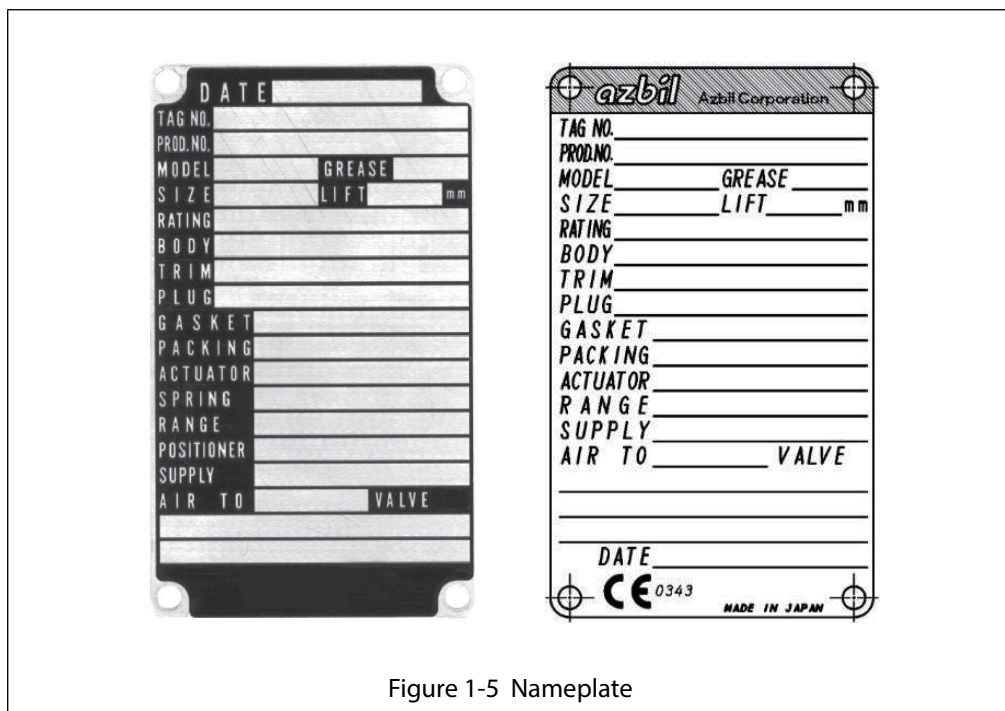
DATE
TAG NO.
PROD. NO.
MODEL
GREASE
SIZE
LIFT
mm
RATING
BODY
TRIM
PLUG
GASKET
PACKING
ACTUATOR
SPRING
RANGE
POSITIONER
SUPPLY
AIR TO
VALVE

azbil Azbil Corporation
TAG NO.
PROD.NO.
MODEL
GREASE
SIZE
LIFT
mm
RATING
BODY
TRIM
PLUG
GASKET
PACKING
ACTUATOR
RANGE
SUPPLY
AIR TO
VALVE
DATE
CE 0343
MADE IN JAPAN

Figure 1-5 Nameplate